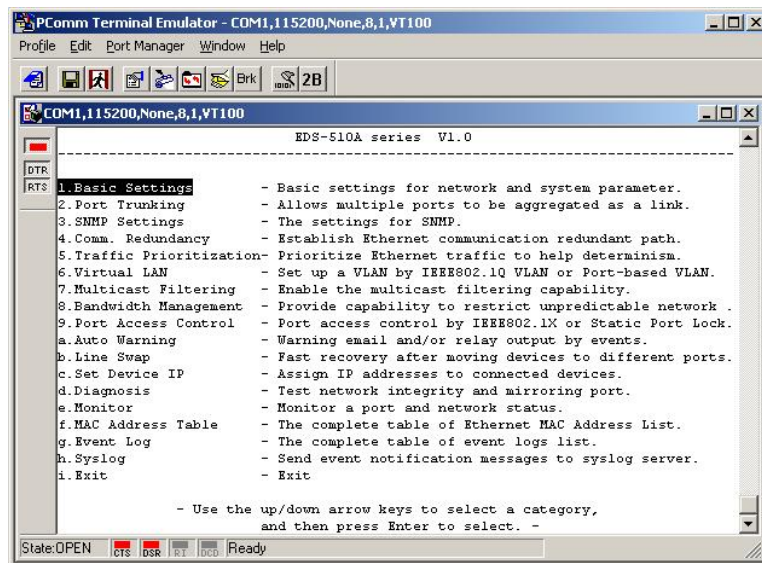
PComm Terminal Emulator - COM1,115200,None,8,1,VT100

Profile Edit Port Manager Window Help

Brk 2B

COM1,115200,None,8,1,VT100

DTR
RTS

EDS-510A series V1.0

1.Basic Settings - Basic settings for network and system parameter.
2.Port Trunking - Allows multiple ports to be aggregated as a link.
3.SNMP Settings - The settings for SNMP.
4.Comm. Redundancy - Establish Ethernet communication redundant path.
5.Traffic Prioritization- Prioritize Ethernet traffic to help determinism.
6.Virtual LAN - Set up a VLAN by IEEE802.1Q VLAN or Port-based VLAN.
7.Multicast Filtering - Enable the multicast filtering capability.
8.Bandwidth Management - Provide capability to restrict unpredictable network .
9.Port Access Control - Port access control by IEEE802.1X or Static Port Lock.
a.Auto Warning - Warning email and/or relay output by events.
b.Line Swap - Fast recovery after moving devices to different ports.
c.Set Device IP - Assign IP addresses to connected devices.
d.Diagnosis - Test network integrity and mirroring port.
e.Monitor - Monitor a port and network status.
f.MAC Address Table - The complete table of Ethernet MAC Address List.
g.Event Log - The complete table of event logs list.
h.Syslog - Send event notification messages to syslog server.
i.Exit - Exit

- Use the up/down arrow keys to select a category, and then press Enter to select. -

State:OPEN CTS DSR RI DCD Ready